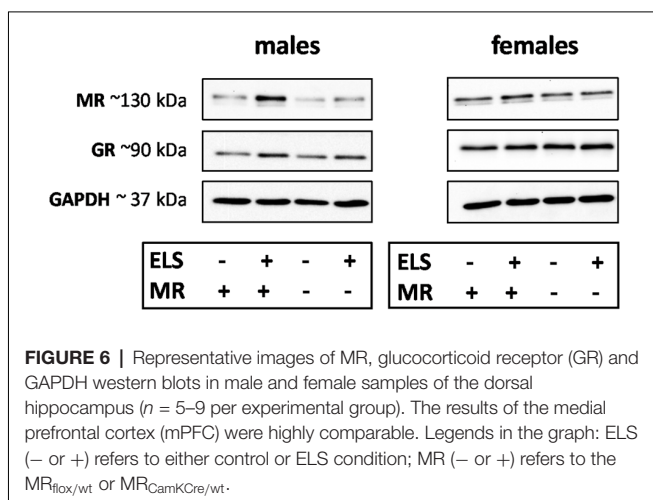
males

females

MR ~130 kDa

GR ~90 kDa

GAPDH ~ 37 kDa

| ELS | - | + | - | + |
|---|---|---|---|---|
| MR | + | + | - | - |

| ELS | - | + | - | + |
|---|---|---|---|---|
| MR | + | + | - | - |

FIGURE 6 | Representative images of MR, glucocorticoid receptor (GR) and GAPDH western blots in male and female samples of the dorsal hippocampus ($n$ = 5–9 per experimental group). The results of the medial prefrontal cortex (mPFC) were highly comparable. Legends in the graph: ELS (– or +) refers to either control or ELS condition; MR (– or +) refers to the $MR_{flox/wt}$ or $MR_{CamKCre/wt}$.